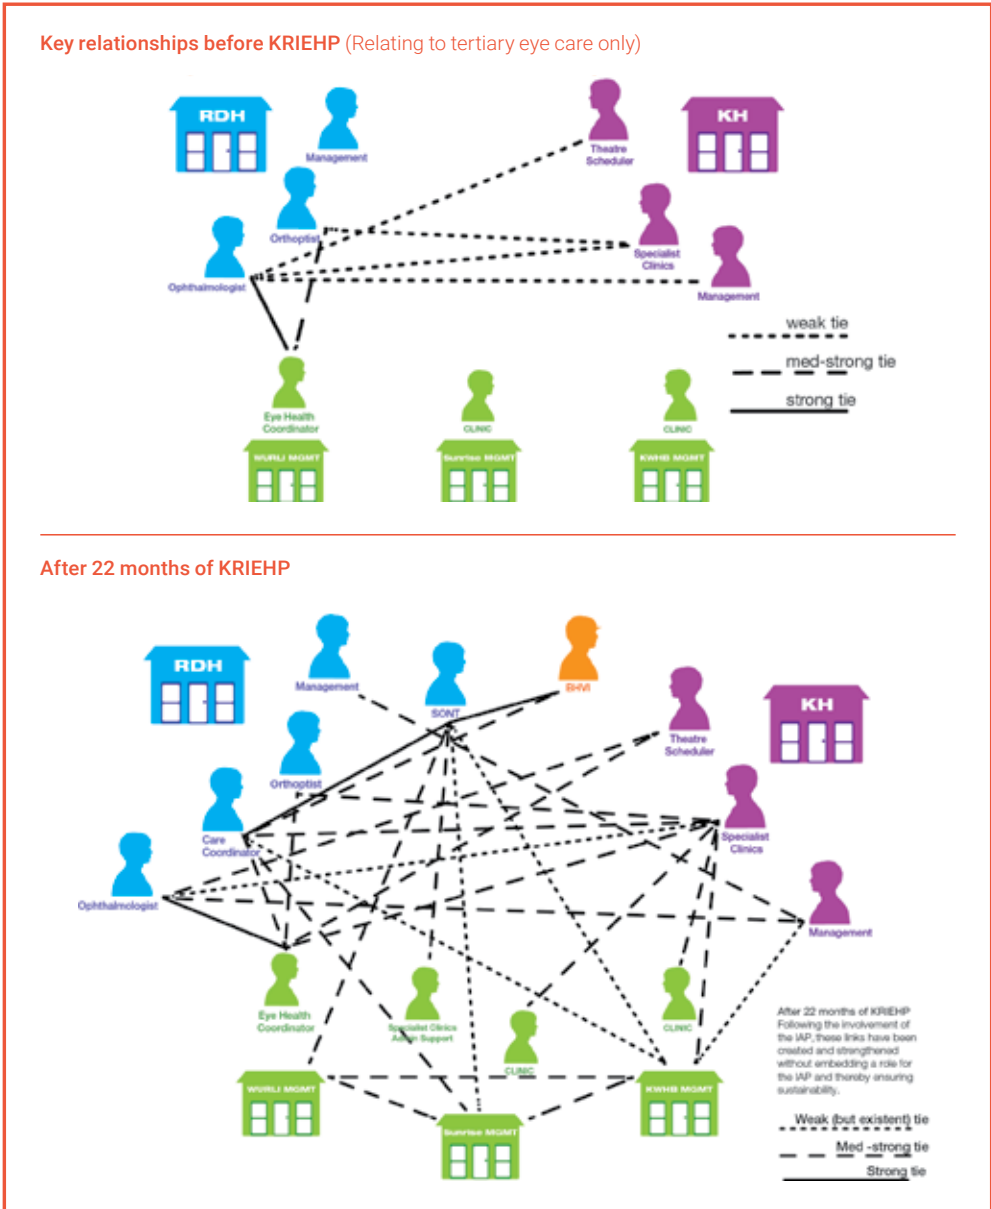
Key relationships before KRIEHP (Relating to tertiary eye care only)

RDH

Management

Theatre Scheduler

KH

Orthoptist

Specialist Clinics

Ophthalmologist

Management

weak tie

med-strong tie

strong tie

Eye Health Coordinator

CLINIC

CLINIC

WURLI MGMT

Sunrise MGMT

KWHB MGMT

After 22 months of KRIEHP

RDH

Management

SONT

BHVI

Theatre Scheduler

KH

Orthoptist

Care Coordinator

Specialist Clinics

Ophthalmologist

Management

Eye Health Coordinator

Specialist Clinics Admin Support

CLINIC

CLINIC

After 22 months of KRIEHP Following the involvement of the IAP, these links have been created and strengthened without embedding a role for the IAP and thereby ensuring sustainability.

WURLI MGMT

KWHB MGMT

Sunrise MGMT

Weak (but existent) tie

Med -strong tie

Strong tie